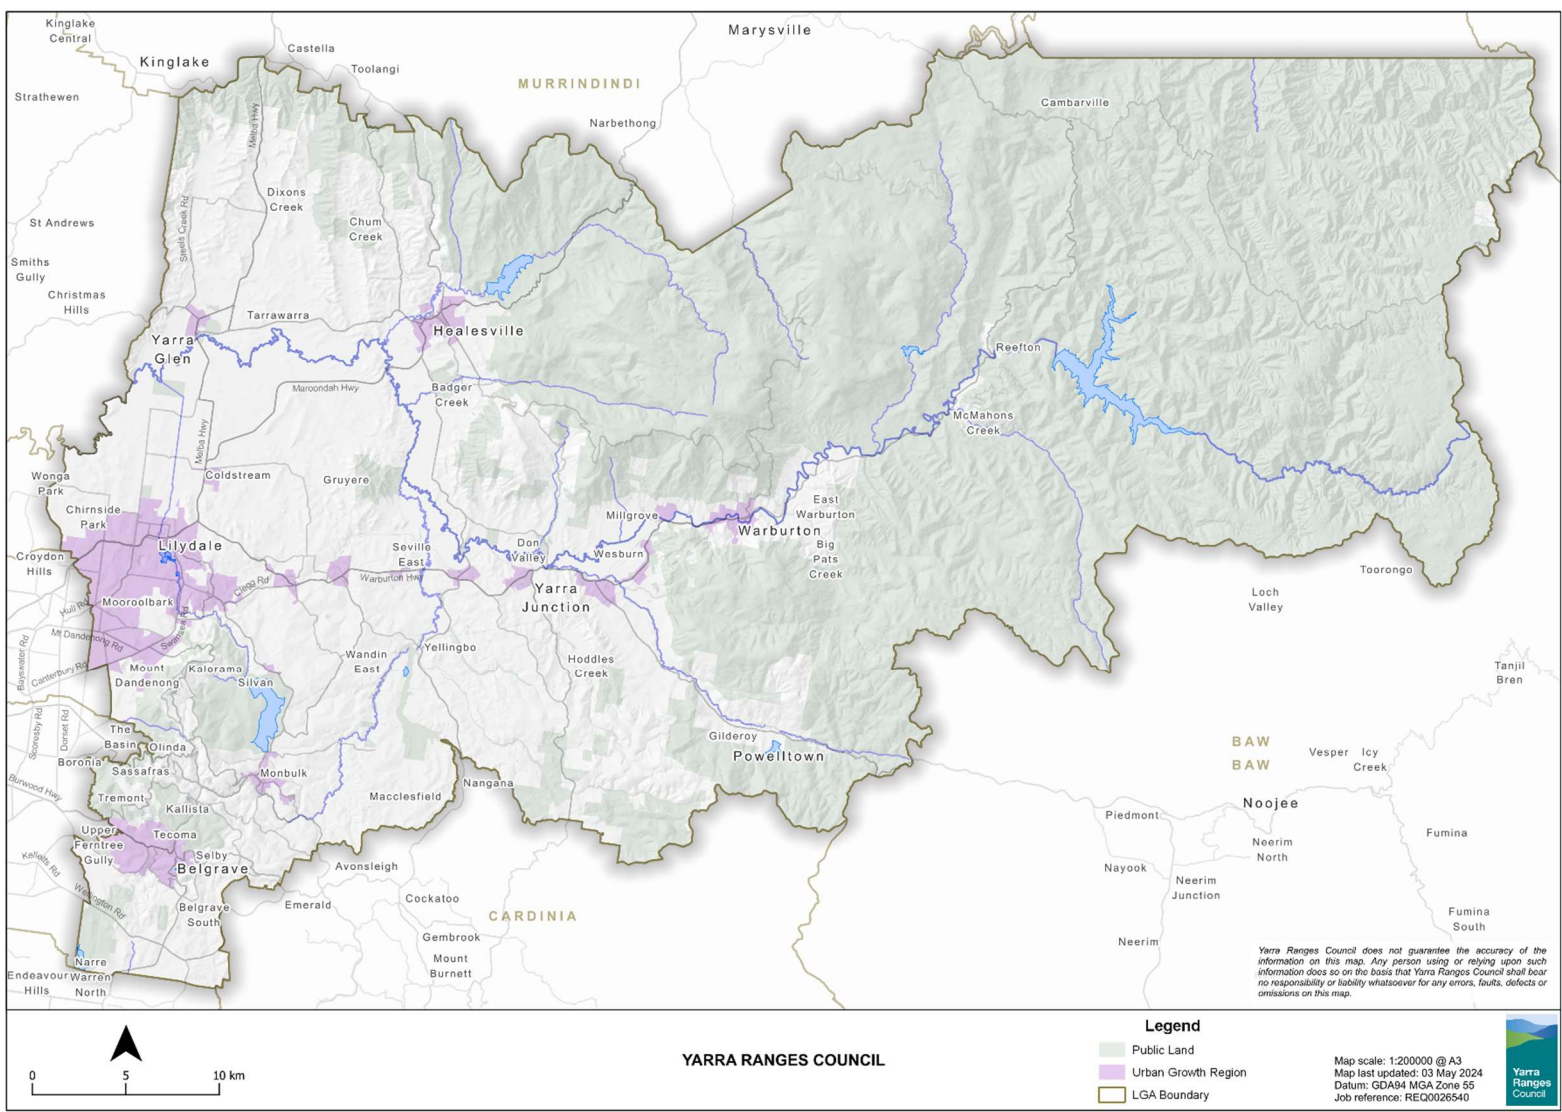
Kinglake Central
Kinglake
Castella
Toolangi
Marysville
MURRINDINDI
Strathewen
Narbethong
Cambarville
Melba Hwy
Steels Creek Rd
Dixons Creek
Chum Creek
St Andrews
Smiths Gully
Christmas Hills
Tarrawarra
Healesville
Yarra Glen
Reefton
Maroondah Hwy
Badger Creek
McMahons Creek
Melba Hwy
Wonga Park
Coldstream
Gruyere
Chirnside Park
East Warburton
Millgrove
Warburton
Lilydale
Don Valley
Seville East
Wesburn
Big Pats Creek
Croydon Hills
Warburton Hwy
Clegg Rd
Yarra Junction
Toorongo
Loch Valley
Hull Rd
Mooroolbark
Mt Dandenong Rd
Swansea Rd
Bayswater Rd
Canterbury Rd
Mount Dandenong
Kalorama
Wandin East
Yellingbo
Hoddles Creek
Tanjil Bren
Silvan
Scoresby Rd
Dorset Rd
The Basin
Olinda
Boronia
Sassafras
Burwood Hwy
Monbulk
Gilderoy
Powelltown
BAW BAW
Vesper
Icy Creek
Tremont
Kallista
Nangana
Macclesfield
Noojee
Upper Ferntree Gully
Tecoma
Selby
Belgrave
Piedmont
Fumina
Neerim North
Kelletts Rd
Wellington Rd
Avonsleigh
Nayook
Neerim Junction
Emerald
Cockatoo
Belgrave South
CARDINIA
Fumina South
Gembrook
Neerim
Narre Warren North
Endeavour Hills
Mount Burnett

Yarra Ranges Council does not guarantee the accuracy of the information on this map. Any person using or relying upon such information does so on the basis that Yarra Ranges Council shall bear no responsibility or liability whatsoever for any errors, faults, defects or omissions on this map.

0 5 10 km

YARRA RANGES COUNCIL

Legend
Public Land
Urban Growth Region
LGA Boundary

Map scale: 1:200000 @ A3
Map last updated: 03 May 2024
Datum: GDA94 MGA Zone 55
Job reference: REQ0026540

Yarra Ranges Council